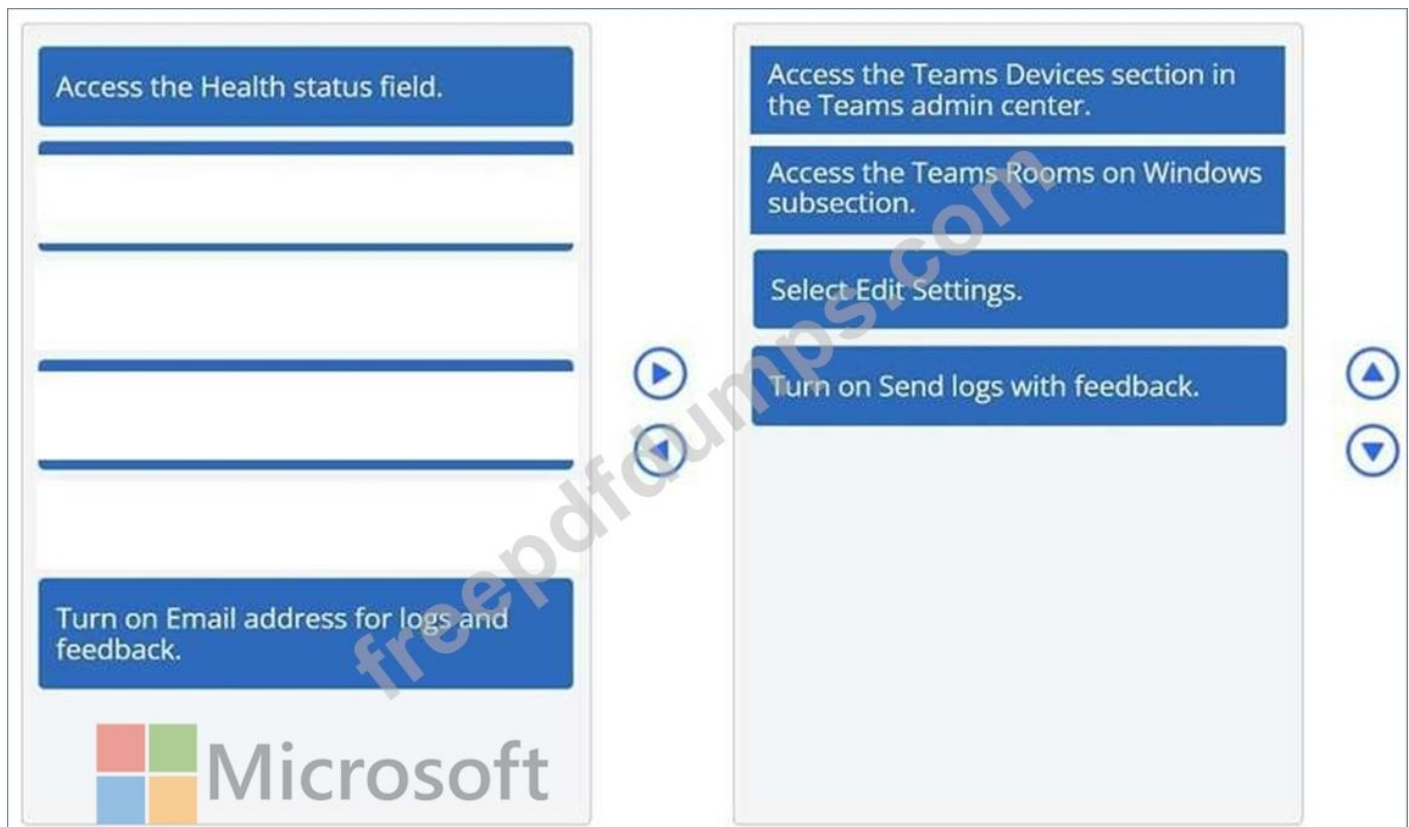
Access the Health status field.

Turn on Email address for logs and feedback.

Microsoft

Access the Teams Devices section in the Teams admin center.

Access the Teams Rooms on Windows subsection.

Select Edit Settings.

Turn on Send logs with feedback.

freepdfdumps.com